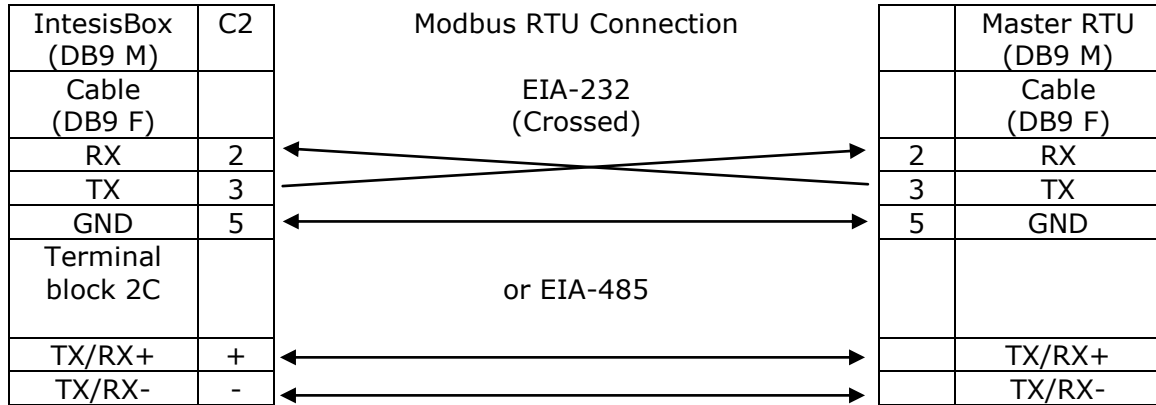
| IntesisBox (DB9 M) | C2 | Modbus RTU Connection | | Master RTU (DB9 M) |
|---|---|---|---|---|
| Cable (DB9 F) | | EIA-232 (Crossed) | | Cable (DB9 F) |
| RX | 2 | | 2 | RX |
| TX | 3 | | 3 | TX |
| GND | 5 | | 5 | GND |
| Terminal block 2C | | or EIA-485 | | |
| TX/RX+ | + | | | TX/RX+ |
| TX/RX- | - | | | TX/RX- |